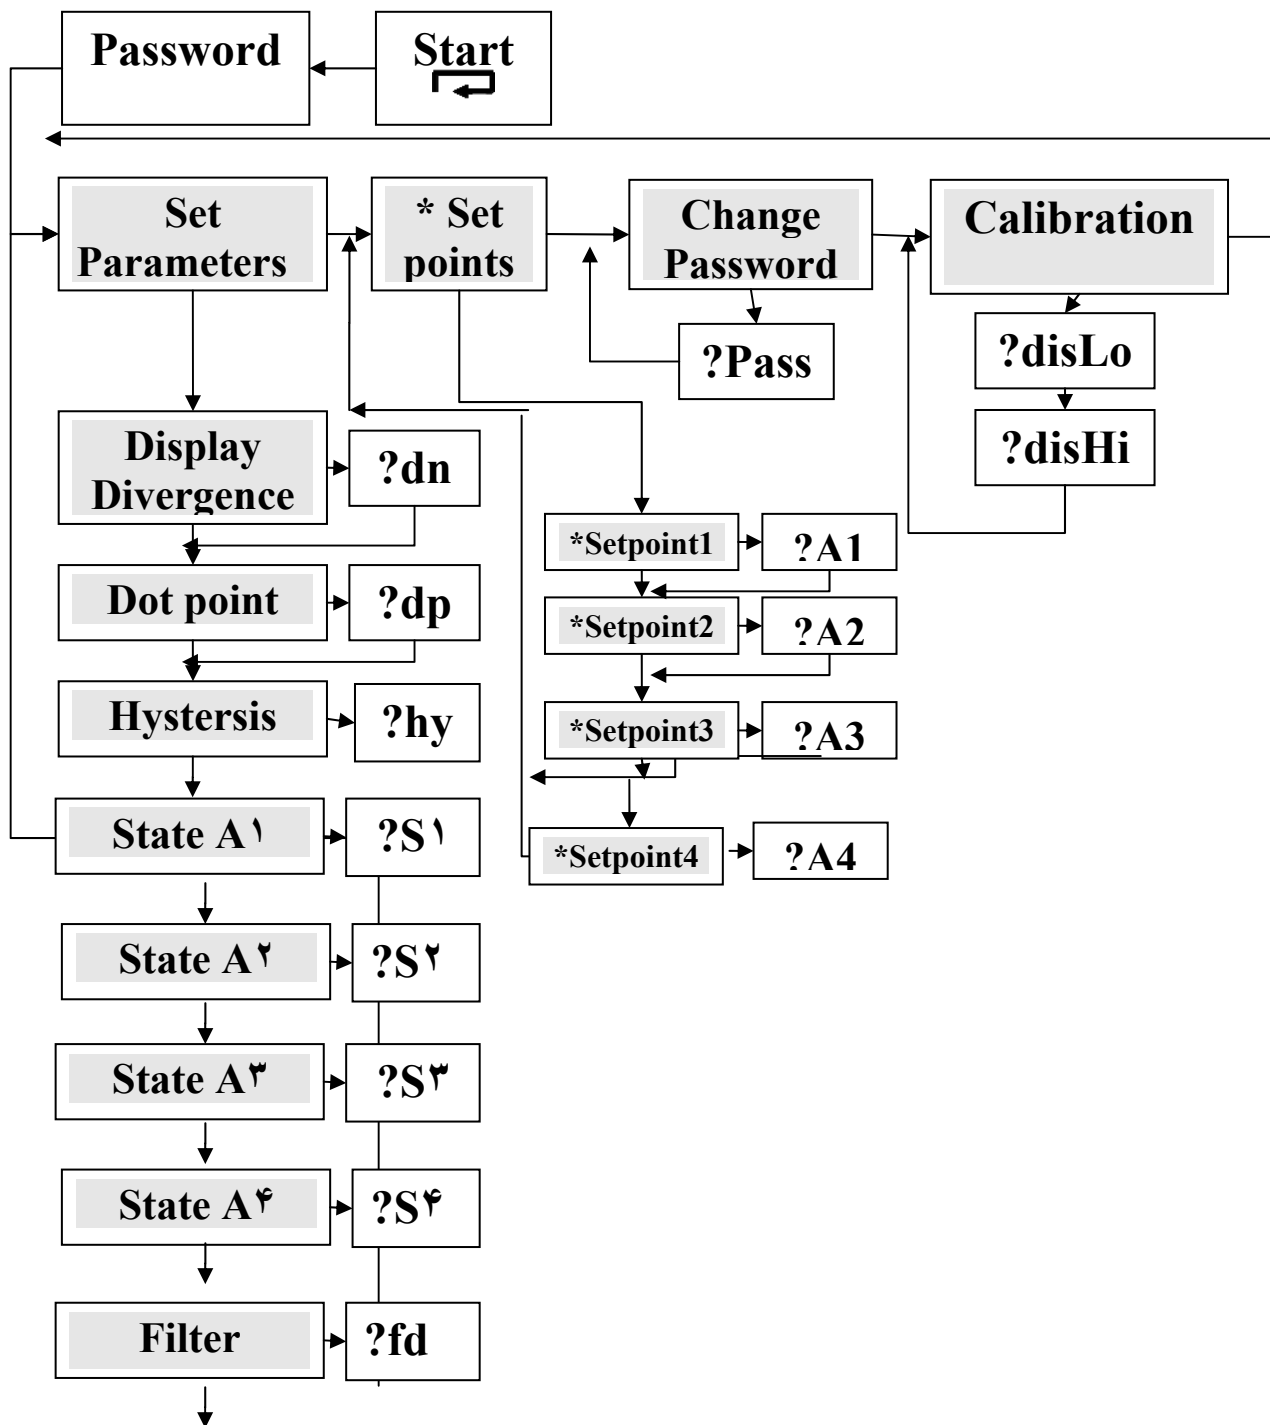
Password

Start

Set Parameters

* Set points

Change Password

Calibration

?Pass

?disLo

?disHi

Display Divergence

?dn

*Setpoint1

?A1

Dot point

?dp

*Setpoint2

?A2

Hysteresis

?hy

*Setpoint3

?A3

State A۱

?S۱

*Setpoint4

?A4

State A۲

?S۲

State A۳

?S۳

State A۴

?S۴

Filter

?fd